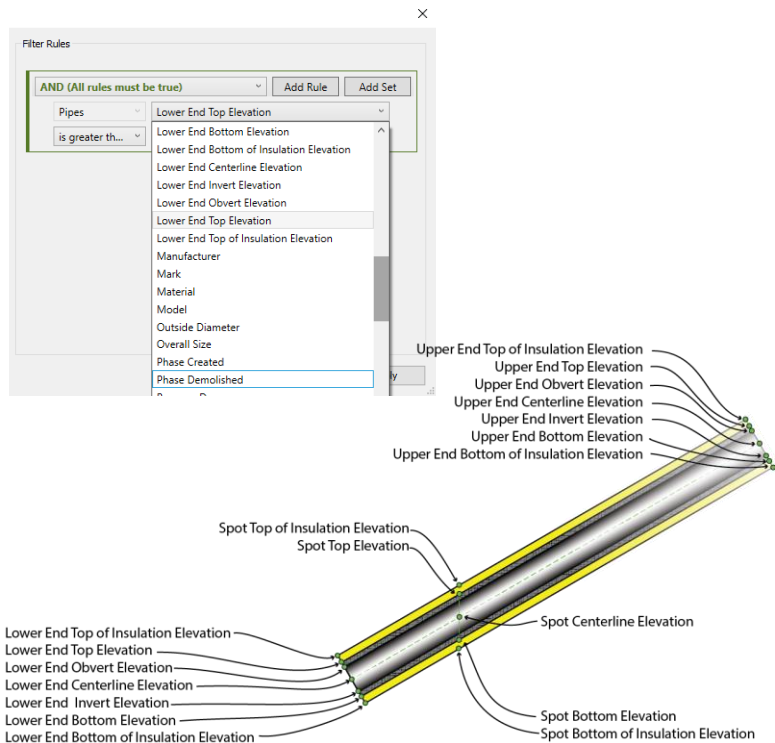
Filter Rules

AND (All rules must be true)
Add Rule
Add Set

Pipes
Lower End Top Elevation
is greater th...

Lower End Bottom Elevation
Lower End Bottom of Insulation Elevation
Lower End Centerline Elevation
Lower End Invert Elevation
Lower End Obvert Elevation
Lower End Top Elevation
Lower End Top of Insulation Elevation
Manufacturer
Mark
Material
Model
Outside Diameter
Overall Size
Phase Created
Phase Demolished
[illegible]

Upper End Top of Insulation Elevation
Upper End Top Elevation
Upper End Obvert Elevation
Upper End Centerline Elevation
Upper End Invert Elevation
Upper End Bottom Elevation
Upper End Bottom of Insulation Elevation

Spot Top of Insulation Elevation
Spot Top Elevation
Spot Centerline Elevation

Lower End Top of Insulation Elevation
Lower End Top Elevation
Lower End Obvert Elevation
Lower End Centerline Elevation
Lower End Invert Elevation
Lower End Bottom Elevation
Lower End Bottom of Insulation Elevation

Spot Bottom Elevation
Spot Bottom of Insulation Elevation